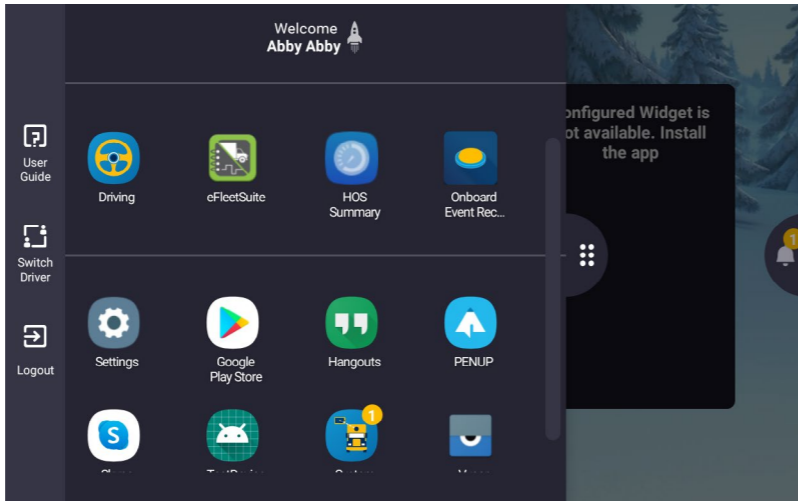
Welcome
Abby Abby

User Guide

Switch Driver

Logout

Driving

eFleetSuite

HOS Summary

Onboard Event Rec...

Settings

Google Play Store

Hangouts

PENUP

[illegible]

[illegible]

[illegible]

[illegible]

1

onfigured Widget is ot available. Install the app

1